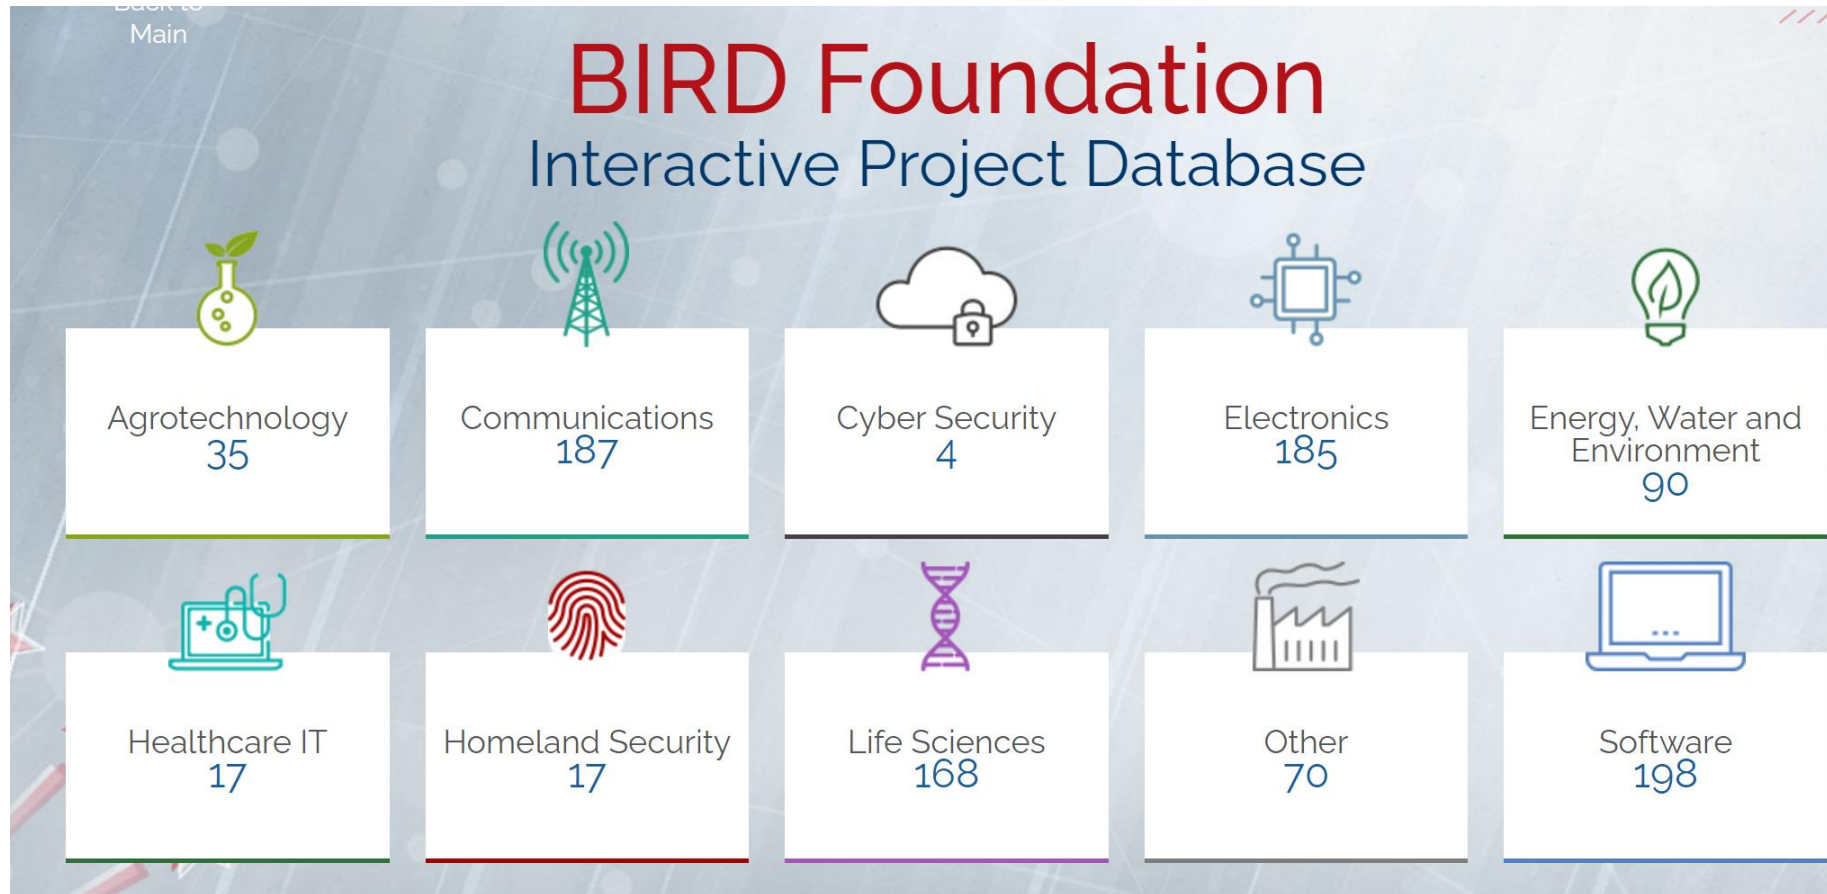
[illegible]
Main

BIRD Foundation
Interactive Project Database

Agrotechnology
35

Communications
187

Cyber Security
4

Electronics
185

Energy, Water and Environment
90

Healthcare IT
17

Homeland Security
17

Life Sciences
168

Other
70

Software
198